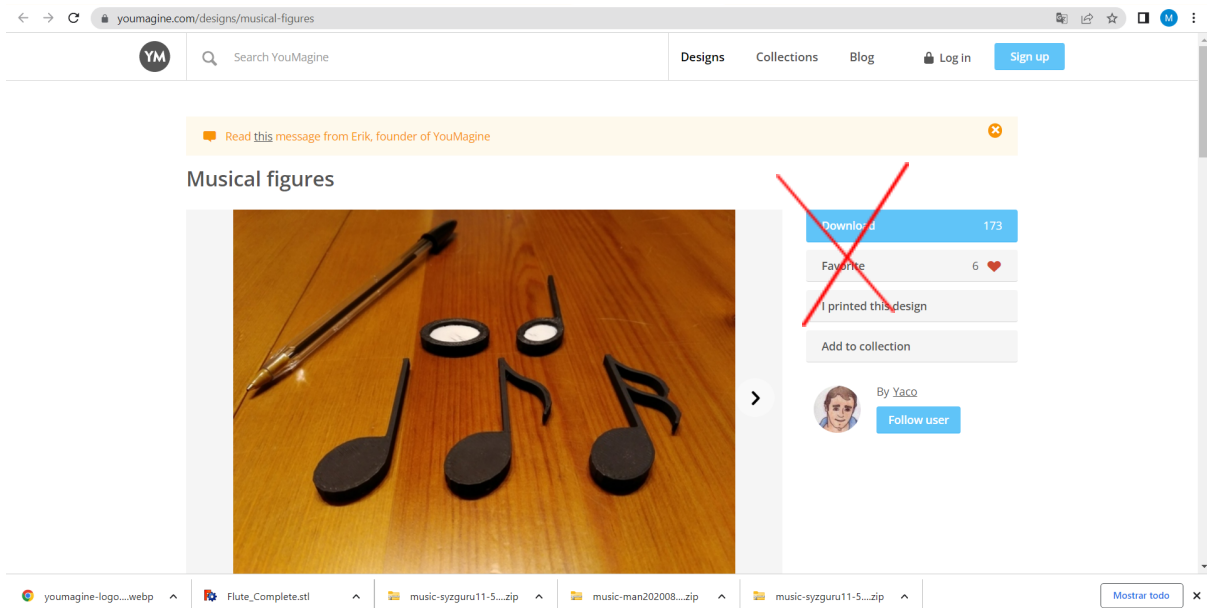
youmagine.com/designs/musical-figures

M

YM

Search YouMagine

Designs

Collections

Blog

Log in

Sign up

Read this message from Erik, founder of YouMagine

Musical figures

Download 173

Favorite 6

I printed this design

Add to collection

By Yaco

Follow user

youmagine-logo....webp

Flute_Complete.stl

music-syzguru11-5....zip

music-man202008....zip

music-syzguru11-5....zip

Mostrar todo